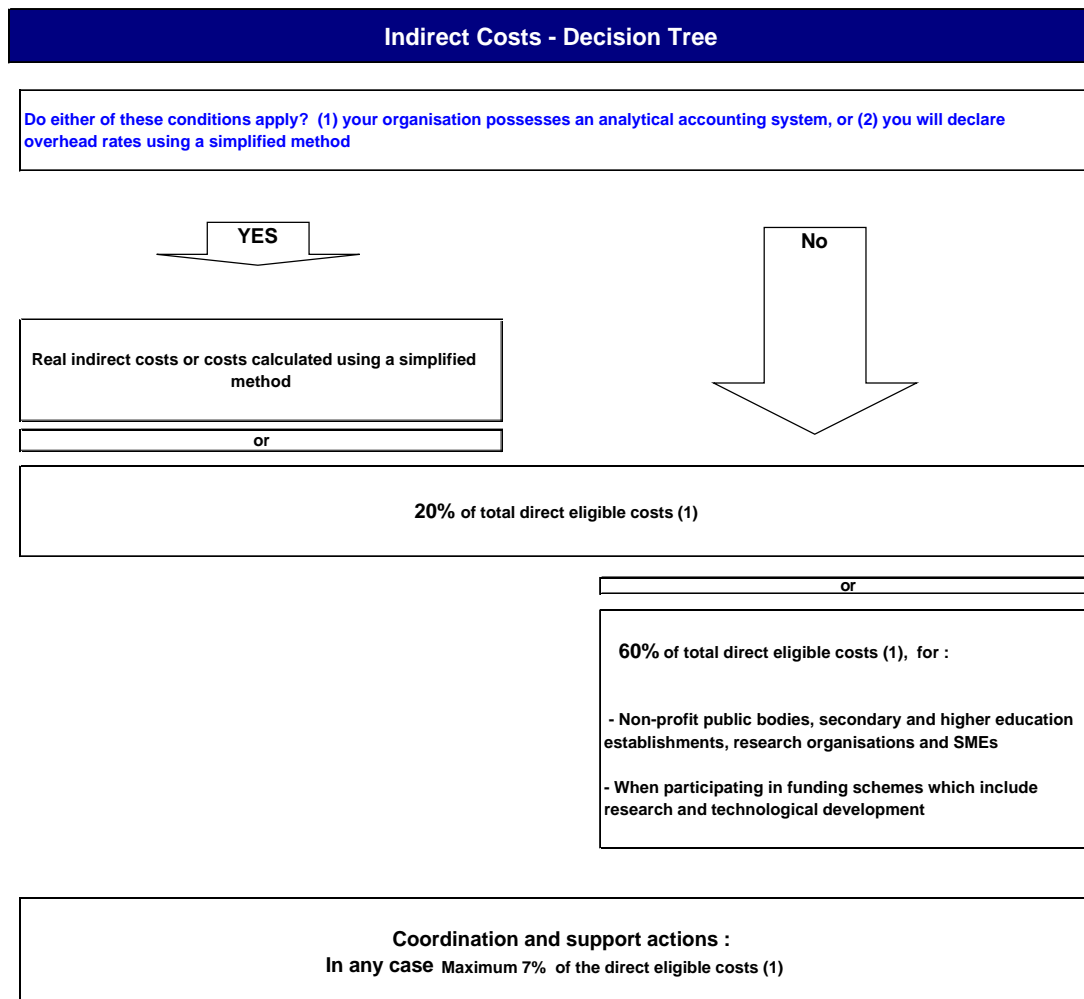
Indirect Costs - Decision Tree

Do either of these conditions apply? (1) your organisation possesses an analytical accounting system, or (2) you will declare overhead rates using a simplified method

YES

No

Real indirect costs or costs calculated using a simplified method

or

20% of total direct eligible costs (1)

or

60% of total direct eligible costs (1), for :

- Non-profit public bodies, secondary and higher education establishments, research organisations and SMEs

- When participating in funding schemes which include research and technological development

Coordination and support actions :
In any case Maximum 7% of the direct eligible costs (1)